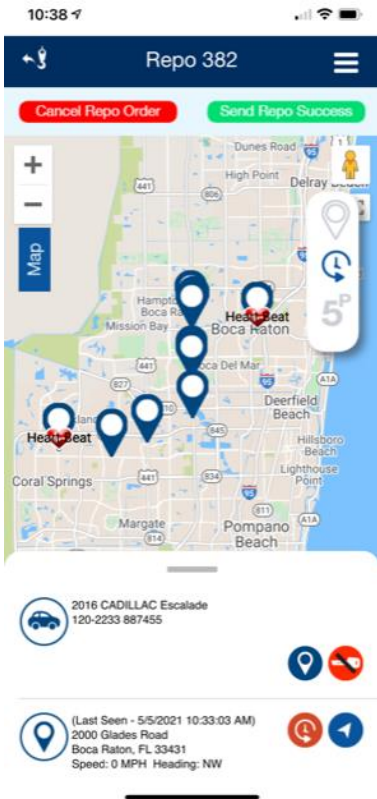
10:38

Repo 382

Cancel Repo Order

Send Repo Success

+

−

Map

Dunes Road

High Point

Delray Beach

441

Hampton Boca Raton

Mission Bay

Heart Beat

Boca Raton

Boca Del Mar

95

A1A

Deerfield Beach

Heart Beat

Coral Springs

441

834

Hillsboro Beach

Lighthouse Point

Margate

Pompano Beach

A1A

5P

2016 CADILLAC Escalade
120-2233 887455

(Last Seen - 5/5/2021 10:33:03 AM)
2000 Glades Road
Boca Raton, FL 33431
Speed: 0 MPH Heading: NW